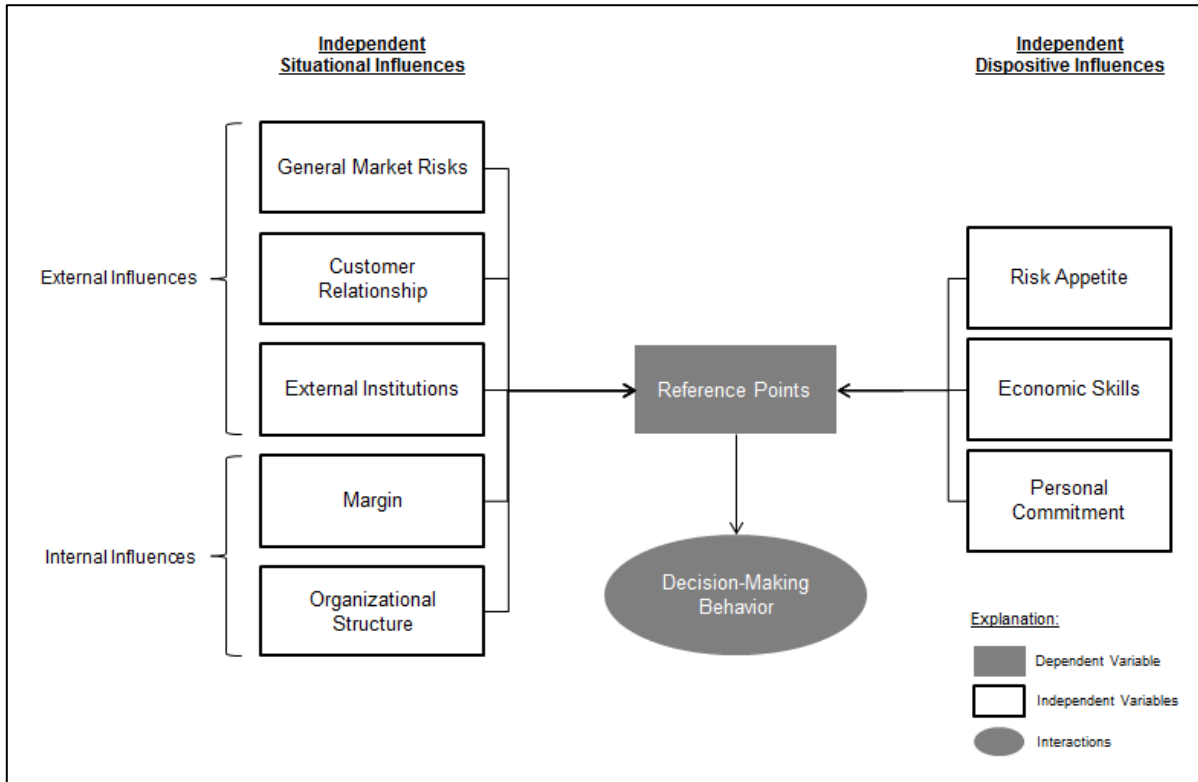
Independent Situational Influences

Independent Dispositive Influences

External Influences

General Market Risks

Customer Relationship

External Institutions

Internal Influences

Margin

Organizational Structure

Reference Points

Decision-Making Behavior

Risk Appetite

Economic Skills

Personal Commitment

Explanation:

Dependent Variable

Independent Variables

Interactions